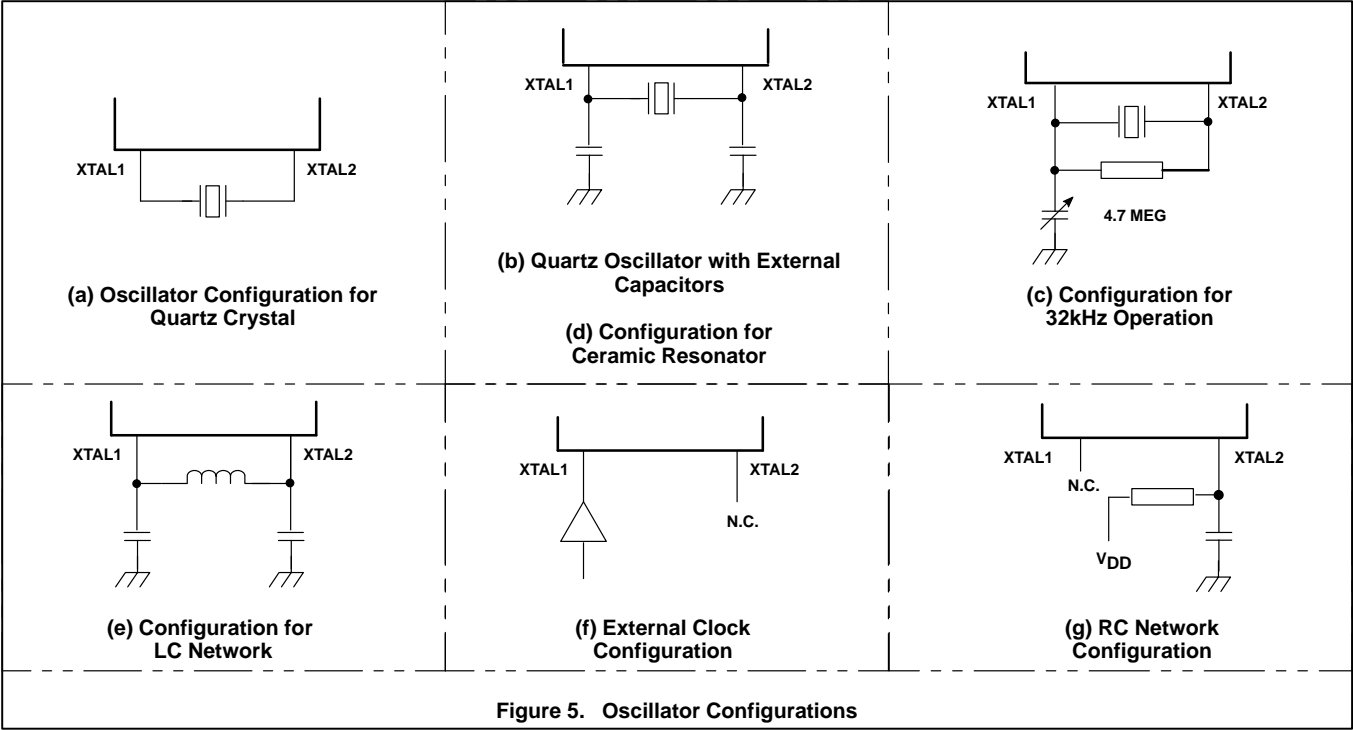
XTAL1
XTAL2

(a) Oscillator Configuration for Quartz Crystal

XTAL1
XTAL2

(b) Quartz Oscillator with External Capacitors

(d) Configuration for Ceramic Resonator

XTAL1
XTAL2
4.7 MEG

(c) Configuration for 32kHz Operation

XTAL1
XTAL2

(e) Configuration for LC Network

XTAL1
XTAL2
N.C.

(f) External Clock Configuration

XTAL1
XTAL2
N.C.
$V_{DD}$

(g) RC Network Configuration

Figure 5. Oscillator Configurations